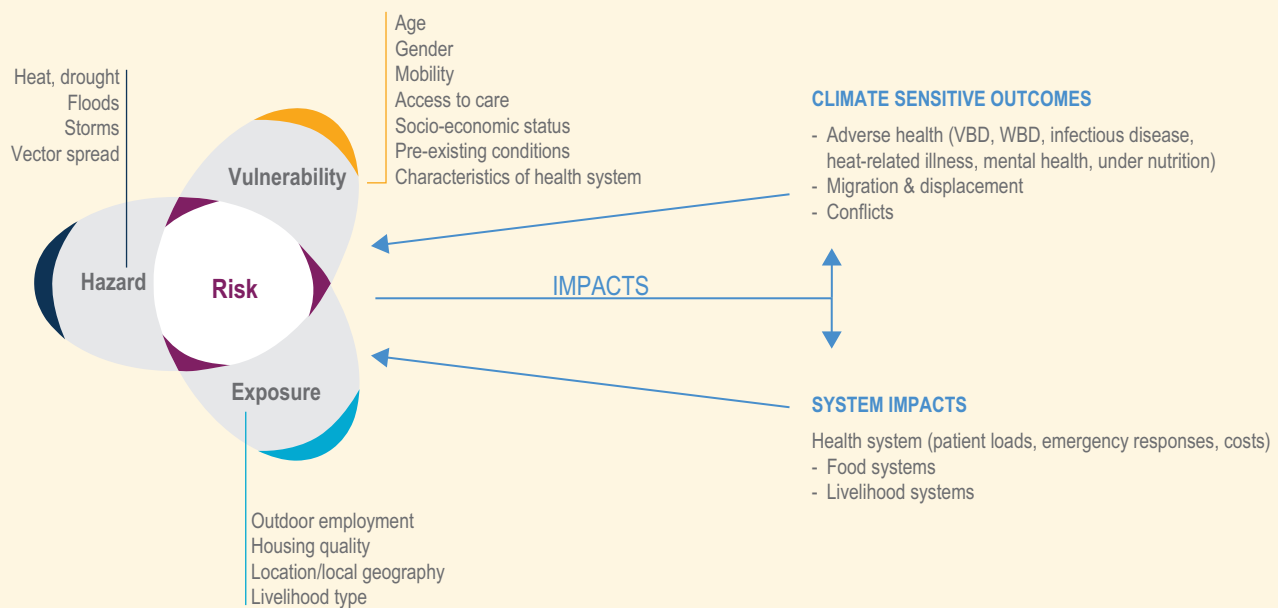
Age
Gender
Mobility
Access to care
Socio-economic status
Pre-existing conditions
Characteristics of health system

Heat, drought
Floods
Storms
Vector spread

Vulnerability

Hazard

Risk

Exposure

Outdoor employment
Housing quality
Location/local geography
Livelihood type

CLIMATE SENSITIVE OUTCOMES

- Adverse health (VBD, WBD, infectious disease, heat-related illness, mental health, under nutrition)
- Migration & displacement
- Conflicts

IMPACTS

SYSTEM IMPACTS

Health system (patient loads, emergency responses, costs)
- Food systems
- Livelihood systems